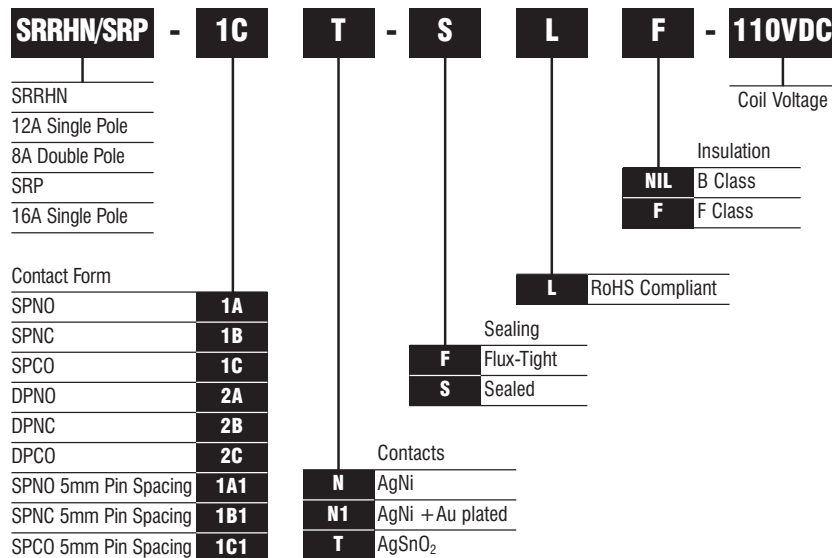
SRRHN/SRP - 1C T - S L F - 110VDC

SRRHN
12A Single Pole
8A Double Pole
SRP
16A Single Pole

Coil Voltage

Insulation

| NIL | B Class |
|---|---|
| F | F Class |

| L | RoHS Compliant |
|---|---|

Contact Form

| SPNO | 1A |
|---|---|
| SPNC | 1B |
| SPCO | 1C |
| DPNO | 2A |
| DPNC | 2B |
| DPCO | 2C |
| SPNO 5mm Pin Spacing | 1A1 |
| SPNC 5mm Pin Spacing | 1B1 |
| SPCO 5mm Pin Spacing | 1C1 |

Sealing

| F | Flux-Tight |
|---|---|
| S | Sealed |

Contacts

| N | AgNi |
|---|---|
| N1 | AgNi + Au plated |
| T | $AgSnO_2$ |